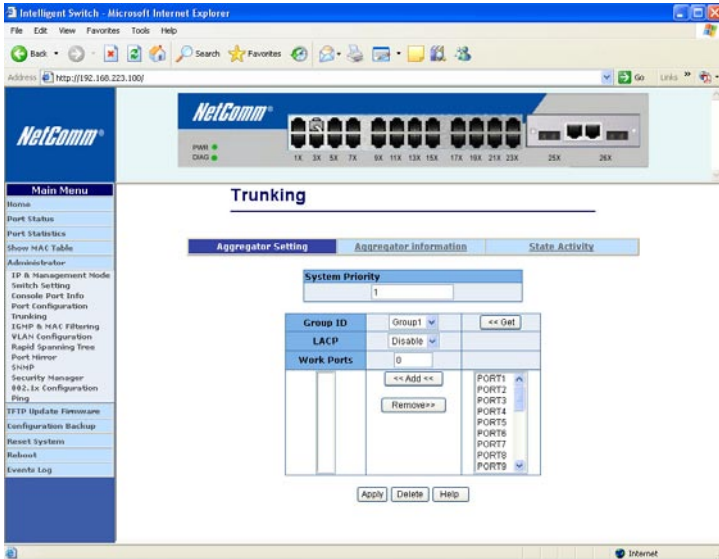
Intelligent Switch - Microsoft Internet Explorer

File Edit View Favorites Tools Help

Back Search Favorites

Address http://192.168.223.100/

Go Links

NetComm

NetComm

PWR
DIAG

1X 3X 5X 7X 9X 11X 13X 15X 17X 19X 21X 23X 25X 26X

Main Menu
Home
Port Status
Port Statistics
Show MAC Table
Administrator
IP & Management Mode
Switch Setting
Console Port Info
Port Configuration
Trunking
IGMP & MAC Filtering
VLAN Configuration
Rapid Spanning Tree
Port Mirror
SNMP
Security Manager
802.1x Configuration
Ping
TFTP Update Firmware
Configuration Backup
Reset System
Reboot
Events Log

Trunking

Aggregator Setting | Aggregator Information | State Activity

System Priority
1

| Group ID | Group1 | << Get |
|---|---|---|
| LACP | Disable | |
| Work Ports | 0 | |
| | << Add << Remove>> | PORT1 PORT2 PORT3 PORT4 PORT5 PORT6 PORT7 PORT8 PORT9 |

Apply Delete Help

Internet